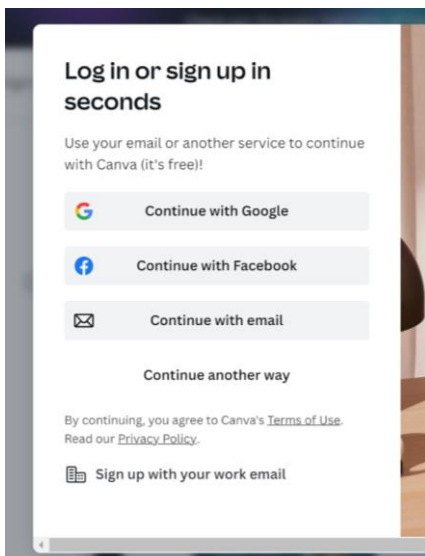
Log in or sign up in seconds

Use your email or another service to continue with Canva (it's free)!

G Continue with Google

Continue with Facebook

Continue with email

Continue another way

By continuing, you agree to Canva's Terms of Use. Read our Privacy Policy.

Sign up with your work email